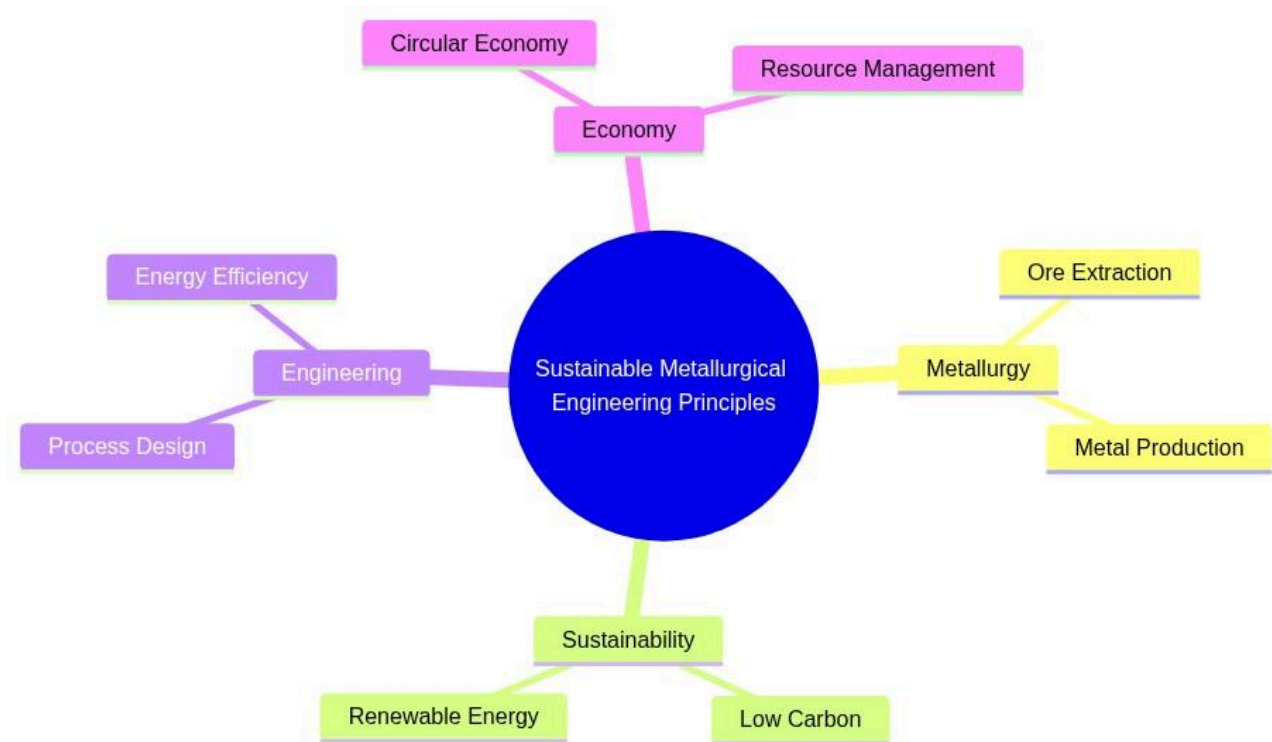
Circular Economy

Resource Management

Economy

Energy Efficiency

Engineering

Process Design

Sustainable Metallurgical Engineering Principles

Ore Extraction

Metallurgy

Metal Production

Sustainability

Renewable Energy

Low Carbon